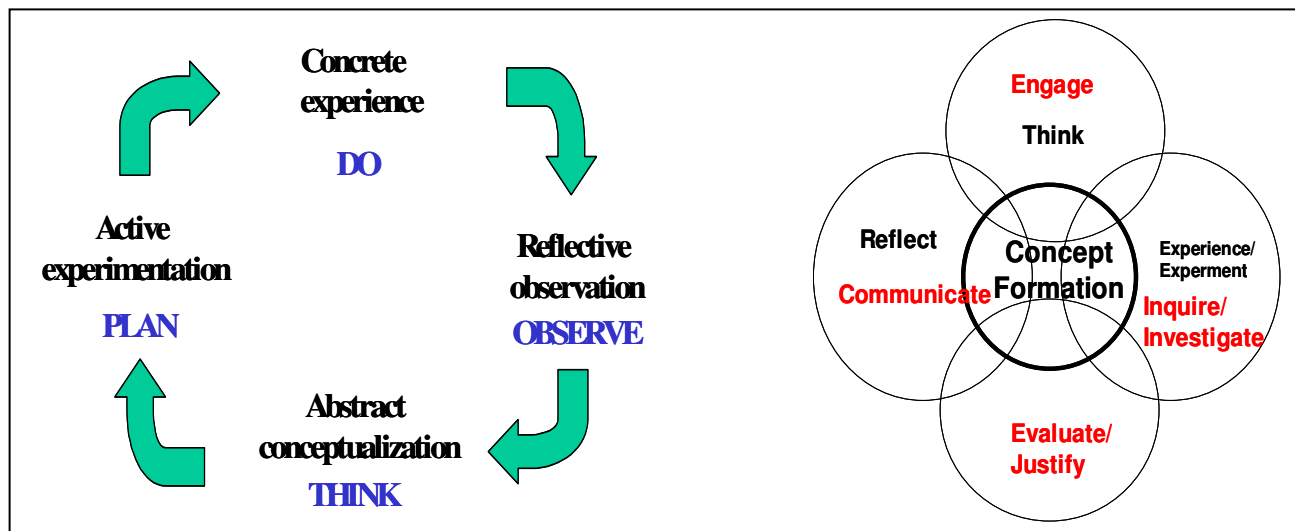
Concrete experience

DO

Reflective observation

OBSERVE

Abstract conceptualization

THINK

Active experimentation

PLAN

Engage

Think

Reflect

Communicate

Concept Formation

Experience/ Experment

Inquire/ Investigate

Evaluate/ Justify